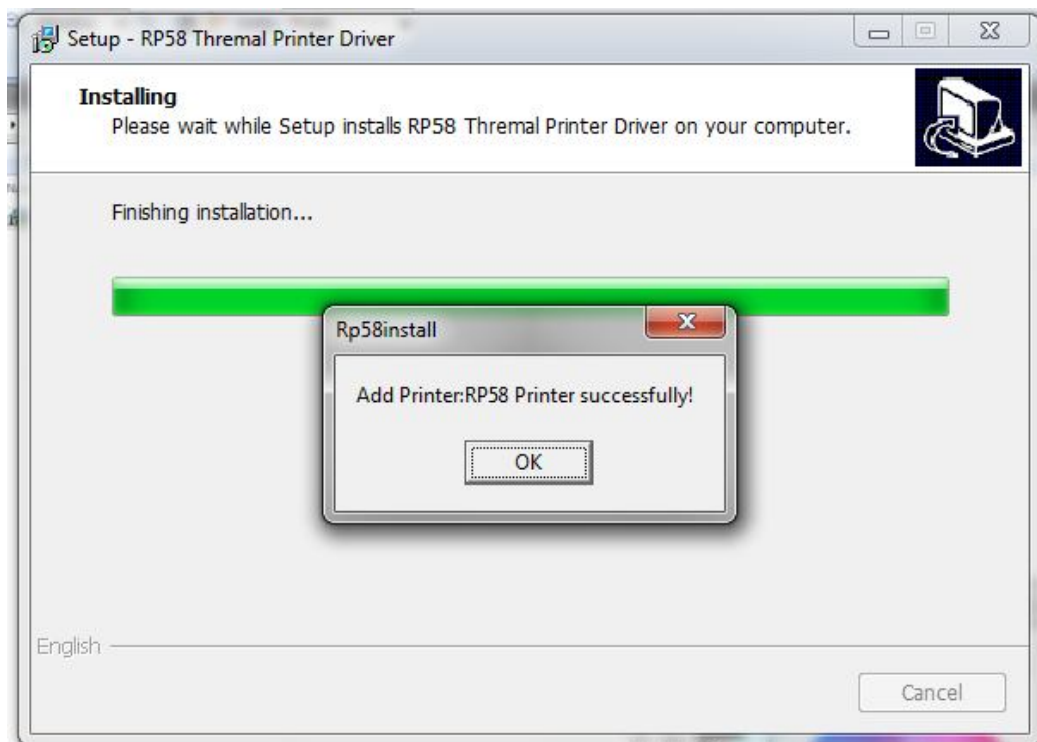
Setup - RP58 Thremal Printer Driver

Installing
Please wait while Setup installs RP58 Thremal Printer Driver on your computer.

Finishing installation...

Rp58install

Add Printer:RP58 Printer successfully!

OK

English

Cancel